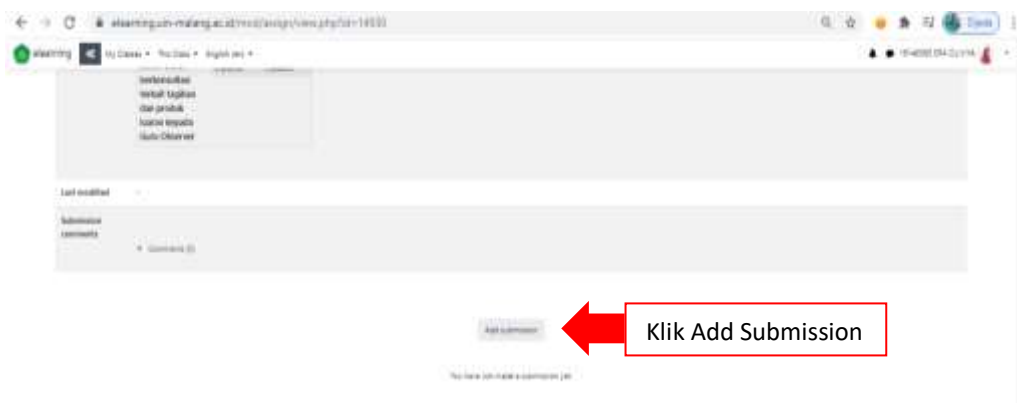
elearning.uin-malang.ac.id/mod/assign/view.php?id=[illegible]

elearning My Classes This Class English (en)

berkonsultasi
terkait tagihan
dan produk
luaran kepada
Guru Observer

Last modified -

Submission comments

Comments (0)

Add submission

Klik Add Submission

You have not made a submission yet